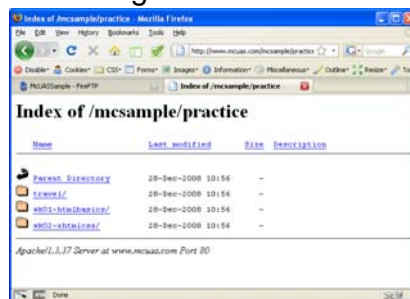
Index of /mcsample/practice - Mozilla Firefox
File Edit View History Bookmarks Tools Help
http://www.mcuas.com/mcsample/practice
Disable Cookies CSS Forms Images Information Miscellaneous Outline Resize
McUASSample - FireFTP
Index of /mcsample/practice

Index of /mcsample/practice

| Name | Last modified | Size | Description |
|---|---|---|---|
| Parent Directory | 28-Dec-2008 10:56 | - | |
| travel/ | 28-Dec-2008 10:56 | - | |
| wk01-htmlbasics/ | 28-Dec-2008 10:56 | - | |
| wk02-xhtmlcss/ | 28-Dec-2008 10:56 | - | |

Apache/1.3.37 Server at www.mcuas.com Port 80

Done